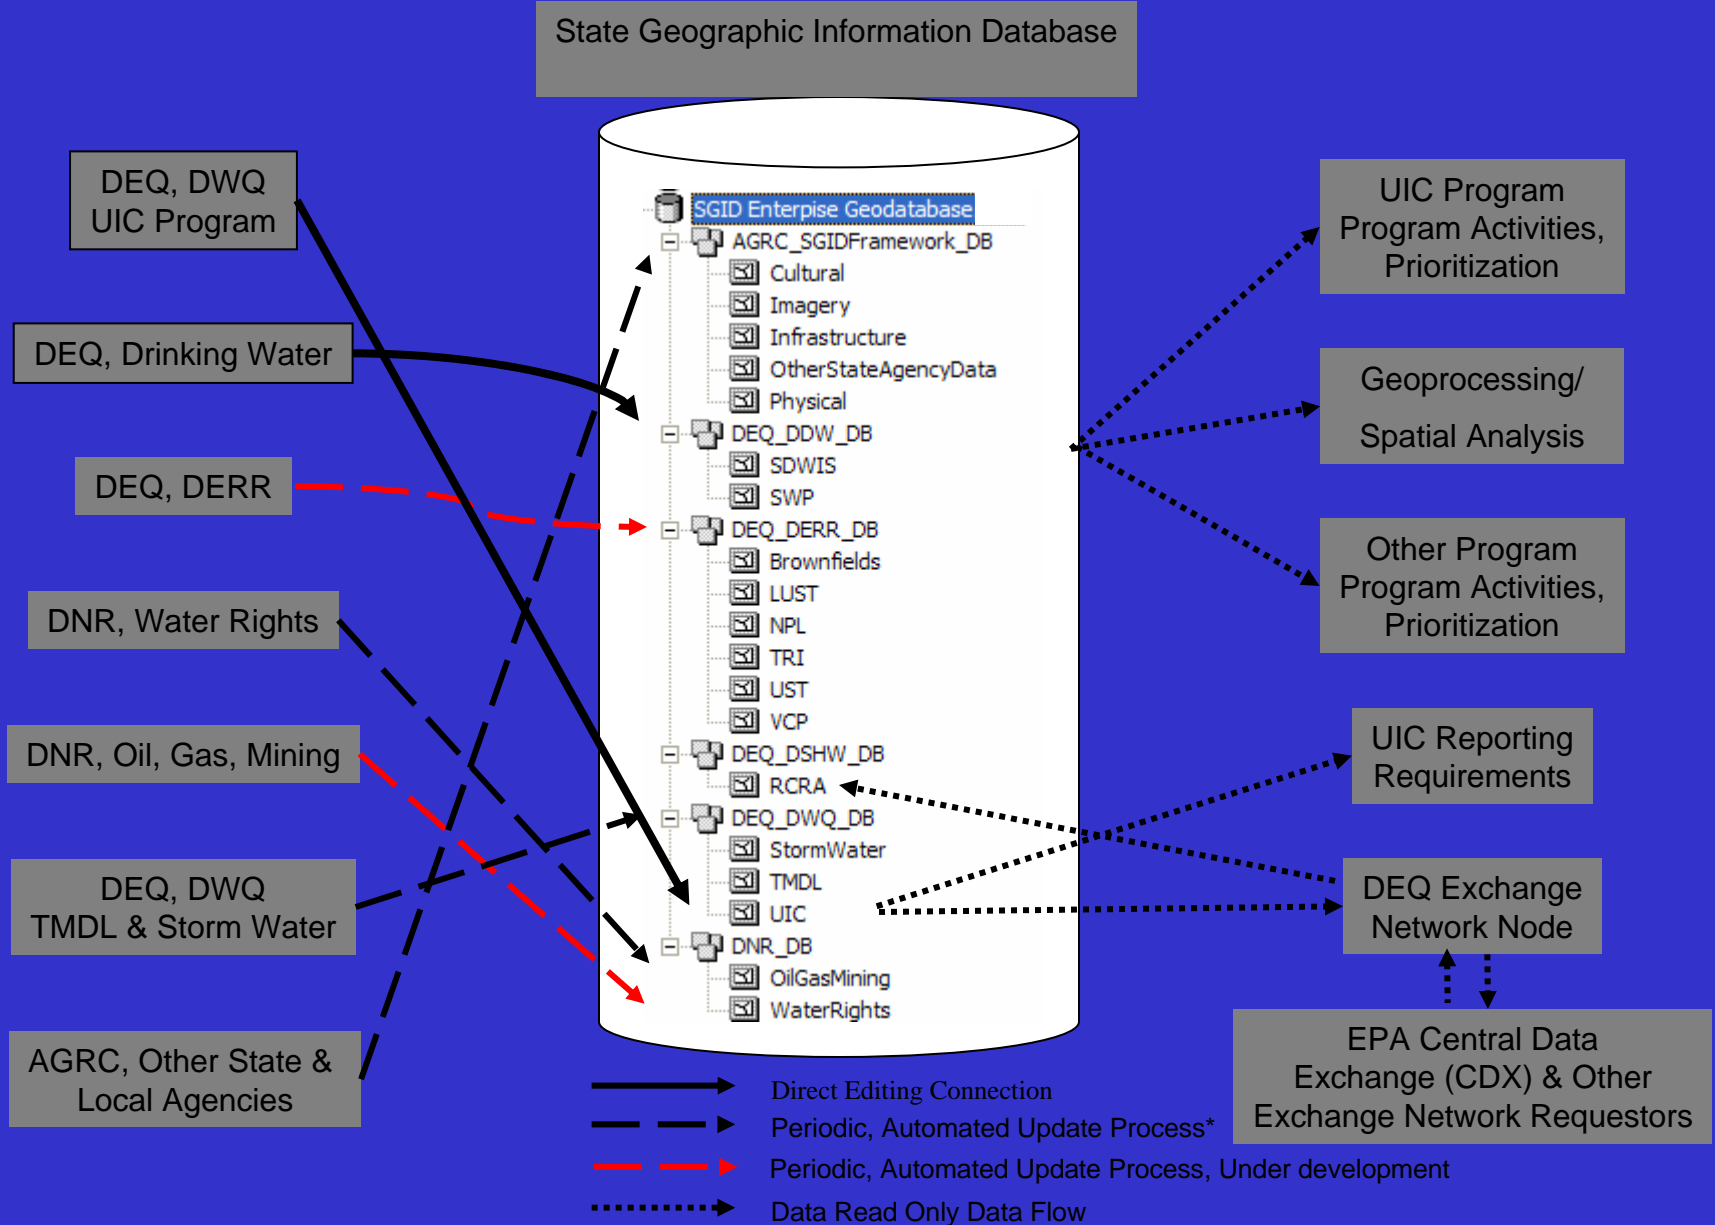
State Geographic Information Database

DEQ, DWQ UIC Program

DEQ, Drinking Water

DEQ, DERR

DNR, Water Rights

DNR, Oil, Gas, Mining

DEQ, DWQ TMDL & Storm Water

AGRC, Other State & Local Agencies

SGID Enterpise Geodatabase
AGRC_SGIDFramework_DB
Cultural
Imagery
Infrastructure
OtherStateAgencyData
Physical
DEQ_DDW_DB
SDWIS
SWP
DEQ_DERR_DB
Brownfields
LUST
NPL
TRI
UST
VCP
DEQ_DSHW_DB
RCRA
DEQ_DWQ_DB
StormWater
TMDL
UIC
DNR_DB
OilGasMining
WaterRights

UIC Program Program Activities, Prioritization

Geoprocessing/ Spatial Analysis

Other Program Program Activities, Prioritization

UIC Reporting Requirements

DEQ Exchange Network Node

EPA Central Data Exchange (CDX) & Other Exchange Network Requestors

Direct Editing Connection
Periodic, Automated Update Process*
Periodic, Automated Update Process, Under development
Data Read Only Data Flow